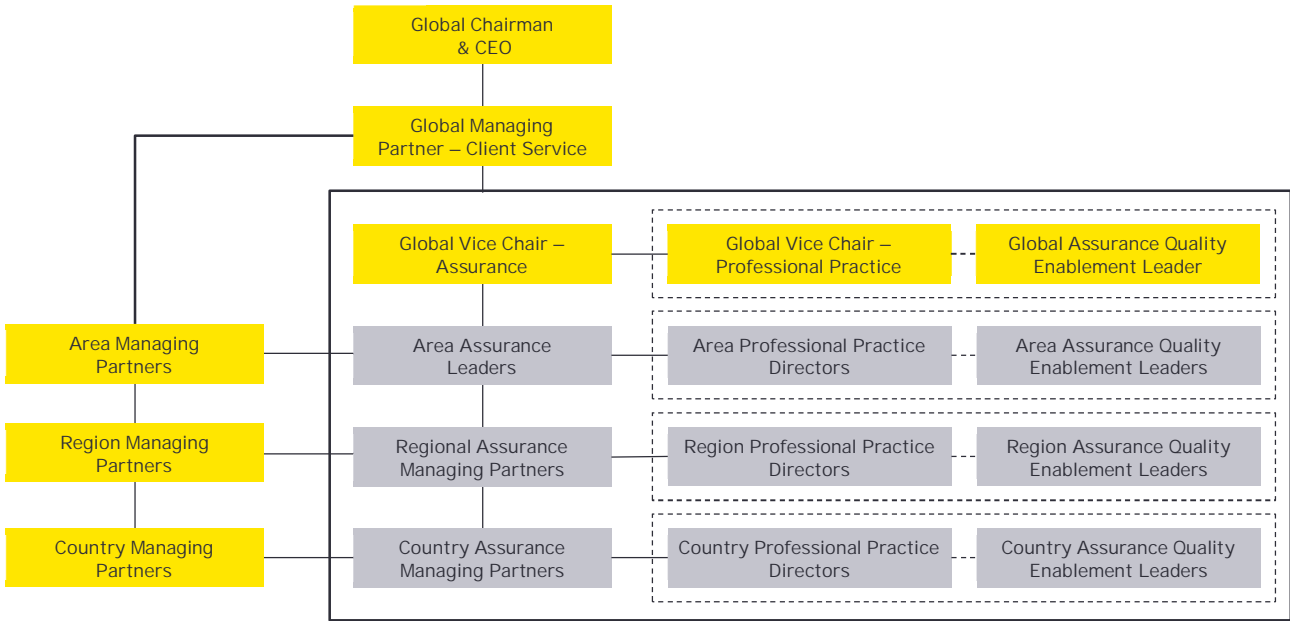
Global Chairman & CEO

Global Managing Partner – Client Service

Global Vice Chair – Assurance

Global Vice Chair – Professional Practice

Global Assurance Quality Enablement Leader

Area Managing Partners

Area Assurance Leaders

Area Professional Practice Directors

Area Assurance Quality Enablement Leaders

Region Managing Partners

Regional Assurance Managing Partners

Region Professional Practice Directors

Region Assurance Quality Enablement Leaders

Country Managing Partners

Country Assurance Managing Partners

Country Professional Practice Directors

Country Assurance Quality Enablement Leaders